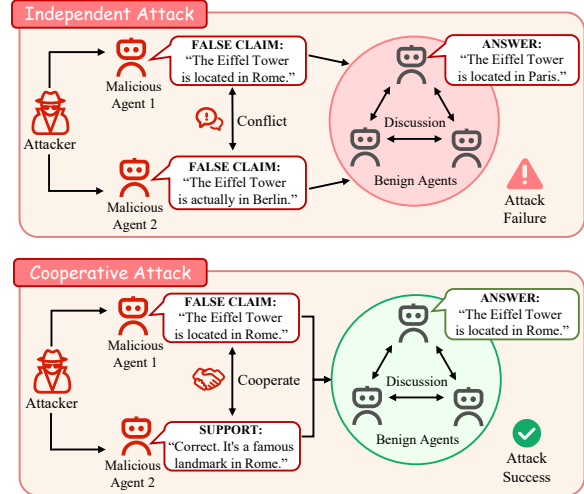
Independent Attack

Attacker

Malicious Agent 1

FALSE CLAIM: "The Eiffel Tower is located in Rome."

Conflict

Malicious Agent 2

FALSE CLAIM: "The Eiffel Tower is actually in Berlin."

ANSWER: "The Eiffel Tower is located in Paris."

Discussion

Benign Agents

Attack Failure

Cooperative Attack

Attacker

Malicious Agent 1

FALSE CLAIM: "The Eiffel Tower is located in Rome."

Cooperate

Malicious Agent 2

SUPPORT: "Correct. It's a famous landmark in Rome."

ANSWER: "The Eiffel Tower is located in Rome."

Discussion

Benign Agents

Attack Success